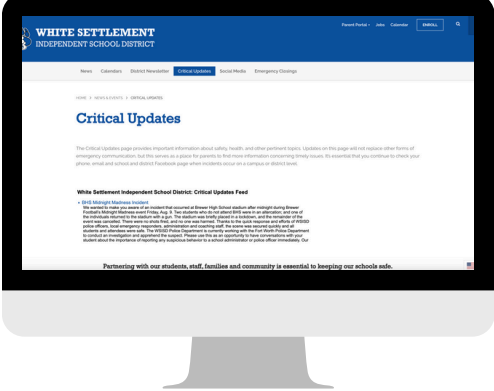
WHITE SETTLEMENT
INDEPENDENT SCHOOL DISTRICT

Parent Portal · Jobs Calendar ENROLL

News Calendars District Newsletter Critical Updates Social Media Emergency Closings

HOME > NEWS & EVENTS > CRITICAL UPDATES

Critical Updates

The Critical Updates page provides important information about safety, health, and other pertinent topics. Updates on this page will not replace other forms of emergency communication, but this serves as a place for parents to find more information concerning timely issues. It's essential that you continue to check your phone, email and school and district Facebook page when incidents occur on a campus or district level.

White Settlement Independent School District: Critical Updates Feed

BHS Midnight Madness Incident
We wanted to make you aware of an incident that occurred at Brewer High School stadium after midnight during Brewer Football's Midnight Madness event Friday, Aug. 9. Two students who do not attend BHS were in an altercation; and one of the individuals returned to the stadium with a gun. The stadium was briefly placed in a lockdown, and the remainder of the event was cancelled. There were no shots fired, and no one was harmed. Thanks to the quick response and efforts of WSISD police officers, local emergency responders, administration and coaching staff, the scene was secured quickly and all students and attendees were safe. The WSISD Police Department is currently working with the Fort Worth Police Department to conduct an investigation and apprehend the suspect. Please use this as an opportunity to have conversations with your student about the importance of reporting any suspicious behavior to a school administrator or police officer immediately. Our

Partnering with our students, staff, families and community is essential to keeping our schools safe.